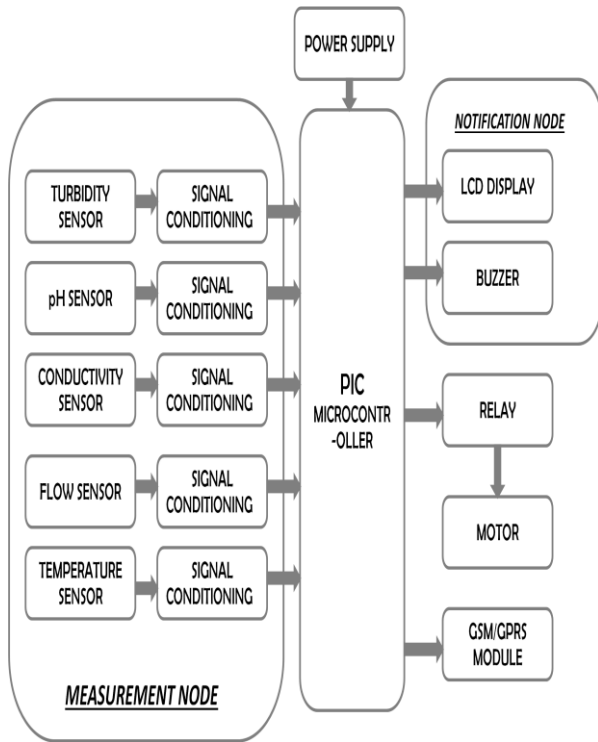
POWER SUPPLY

TURBIDITY SENSOR

SIGNAL CONDITIONING

pH SENSOR

SIGNAL CONDITIONING

CONDUCTIVITY SENSOR

SIGNAL CONDITIONING

FLOW SENSOR

SIGNAL CONDITIONING

TEMPERATURE SENSOR

SIGNAL CONDITIONING

MEASUREMENT NODE

PIC MICROCONTR -OLLER

NOTIFICATION NODE

LCD DISPLAY

BUZZER

RELAY

MOTOR

GSM/GPRS MODULE